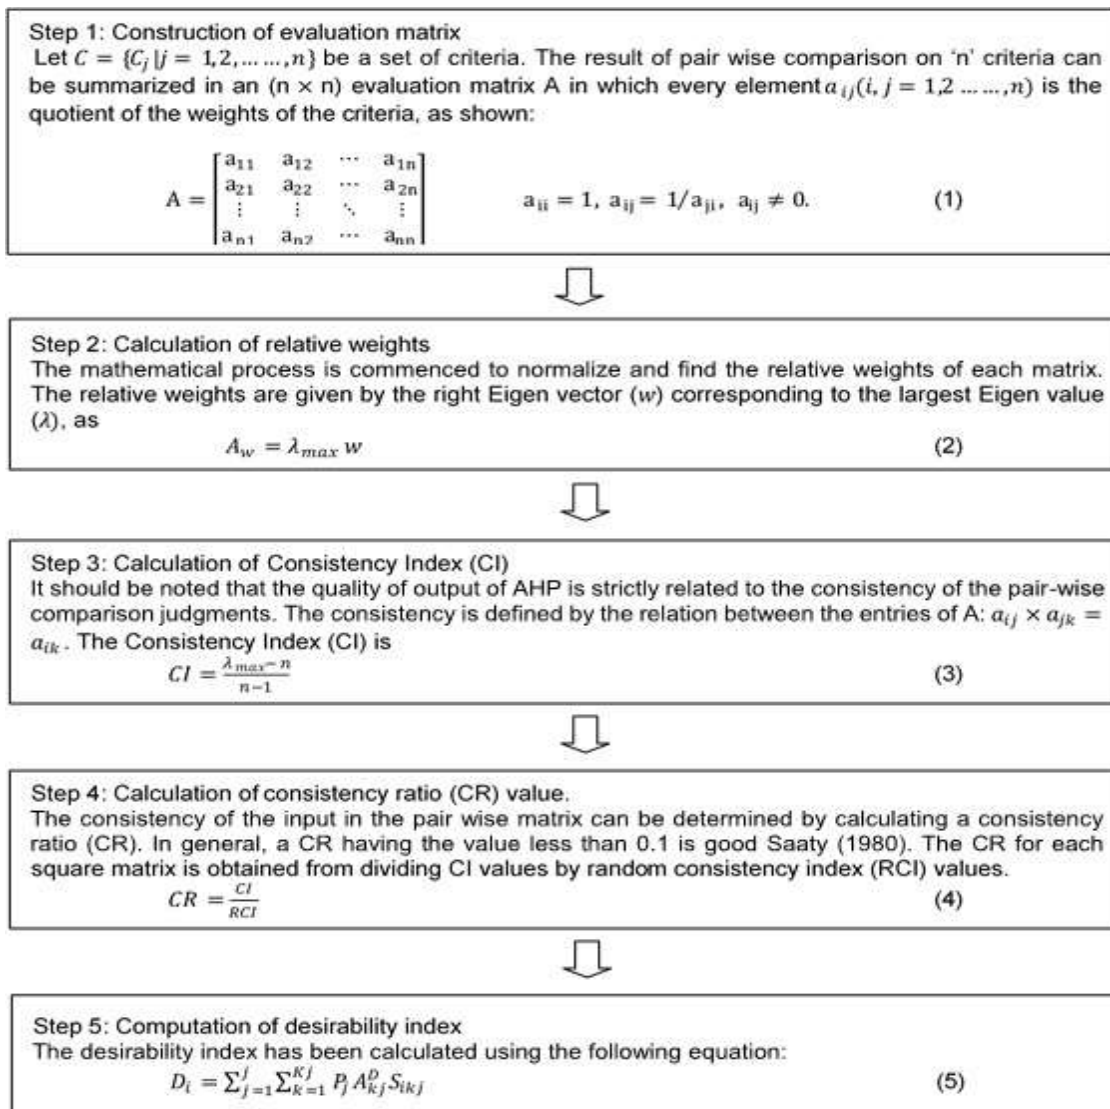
Step 1: Construction of evaluation matrix

Let $C = \{C_j | j = 1, 2, \dots \dots, n\}$ be a set of criteria. The result of pair wise comparison on 'n' criteria can be summarized in an (n × n) evaluation matrix A in which every element $a_{ij}(i, j = 1, 2 \dots \dots, n)$ is the quotient of the weights of the criteria, as shown:

$A = \begin{bmatrix} a_{11} & a_{12} & \cdots & a_{1n} \\ a_{21} & a_{22} & \cdots & a_{2n} \\ \vdots & \vdots & \ddots & \vdots \\ a_{n1} & a_{n2} & \cdots & a_{nn} \end{bmatrix}$ $a_{ii} = 1, a_{ij} = 1/a_{ji}, a_{ij} \neq 0.$ (1)

Step 2: Calculation of relative weights

The mathematical process is commenced to normalize and find the relative weights of each matrix. The relative weights are given by the right Eigen vector ($w$) corresponding to the largest Eigen value ($\lambda$), as

$A_w = \lambda_{max} w$ (2)

Step 3: Calculation of Consistency Index (CI)

It should be noted that the quality of output of AHP is strictly related to the consistency of the pair-wise comparison judgments. The consistency is defined by the relation between the entries of A: $a_{ij} \times a_{jk} = a_{ik}$. The Consistency Index (CI) is

$CI = \frac{\lambda_{max} - n}{n-1}$ (3)

Step 4: Calculation of consistency ratio (CR) value.

The consistency of the input in the pair wise matrix can be determined by calculating a consistency ratio (CR). In general, a CR having the value less than 0.1 is good Saaty (1980). The CR for each square matrix is obtained from dividing CI values by random consistency index (RCI) values.

$CR = \frac{CI}{RCI}$ (4)

Step 5: Computation of desirability index

The desirability index has been calculated using the following equation:

$D_i = \sum_{j=1}^{J} \sum_{k=1}^{Kj} P_j A_{kj}^{D} S_{ikj}$ (5)